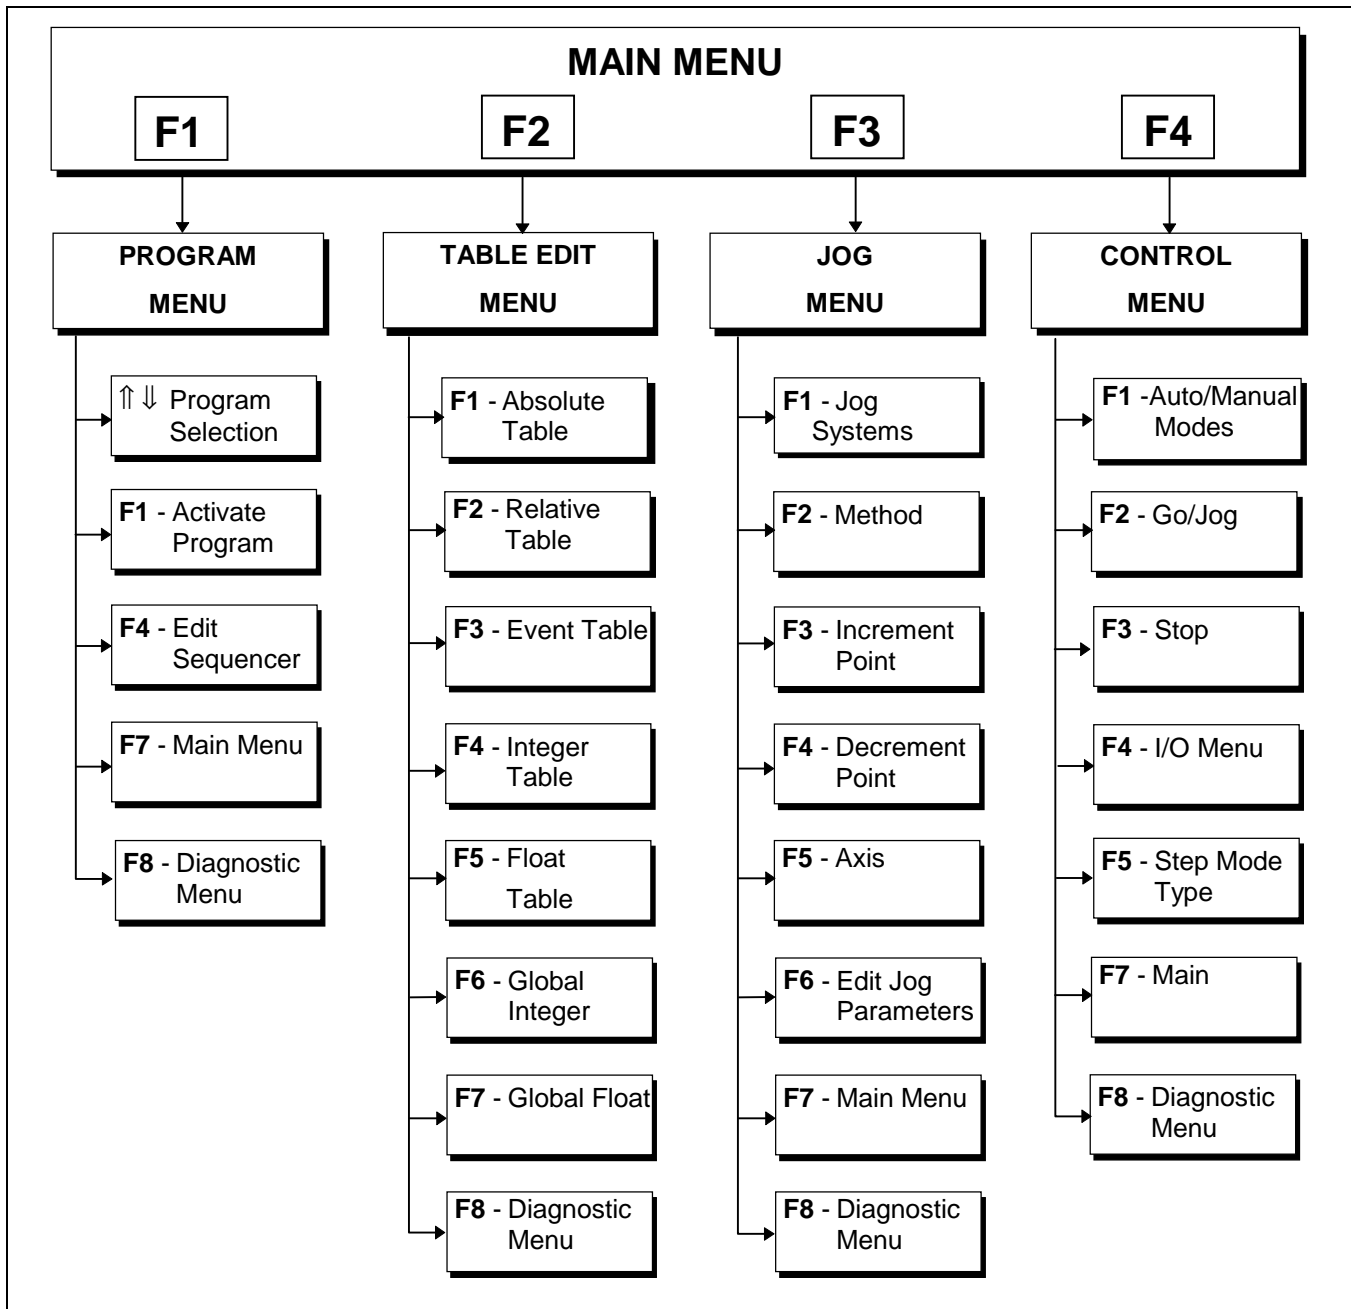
MAIN MENU

F1

F2

F3

F4

PROGRAM MENU

$\Uparrow\Downarrow$ Program Selection

F1 - Activate Program

F4 - Edit Sequencer

F7 - Main Menu

F8 - Diagnostic Menu

TABLE EDIT MENU

F1 - Absolute Table

F2 - Relative Table

F3 - Event Table

F4 - Integer Table

F5 - Float Table

F6 - Global Integer

F7 - Global Float

F8 - Diagnostic Menu

JOG MENU

F1 - Jog Systems

F2 - Method

F3 - Increment Point

F4 - Decrement Point

F5 - Axis

F6 - Edit Jog Parameters

F7 - Main Menu

F8 - Diagnostic Menu

CONTROL MENU

F1 -Auto/Manual Modes

F2 - Go/Jog

F3 - Stop

F4 - I/O Menu

F5 - Step Mode Type

F7 - Main

F8 - Diagnostic Menu